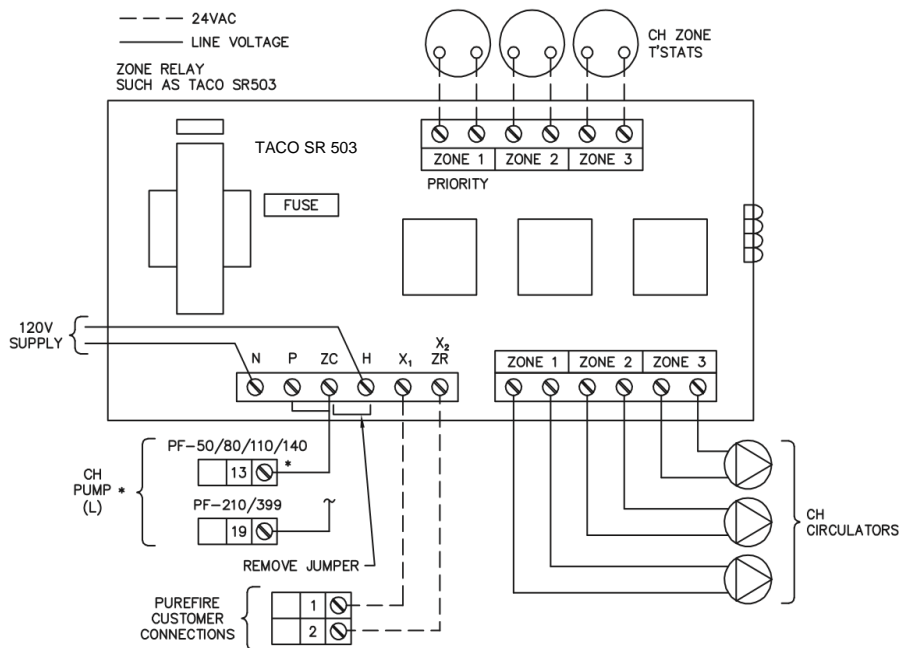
24VAC
LINE VOLTAGE
ZONE RELAY SUCH AS TACO SR503

CH ZONE T'STATS

TACO SR 503

ZONE 1 | ZONE 2 | ZONE 3
PRIORITY

FUSE

120V SUPPLY

N P ZC H $X_1$ $X_2$ ZR

ZONE 1 | ZONE 2 | ZONE 3

PF-50/80/110/140
13 *
CH PUMP * (L)
PF-210/399
19

REMOVE JUMPER

CH CIRCULATORS

PUREFIRE CUSTOMER CONNECTIONS
1
2